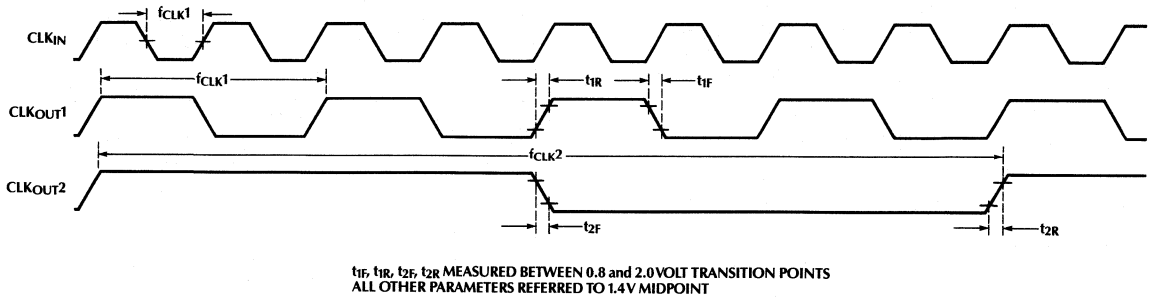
$f_{CLK}1$

$CLK_{IN}$

$f_{CLK}1$

$t_{1R}$

$t_{1F}$

$CLK_{OUT}1$

$f_{CLK}2$

$CLK_{OUT}2$

$t_{2F}$

$t_{2R}$

$t_{1F}$, $t_{1R}$, $t_{2F}$, $t_{2R}$ MEASURED BETWEEN 0.8 and 2.0 VOLT TRANSITION POINTS
ALL OTHER PARAMETERS REFERRED TO 1.4 V MIDPOINT